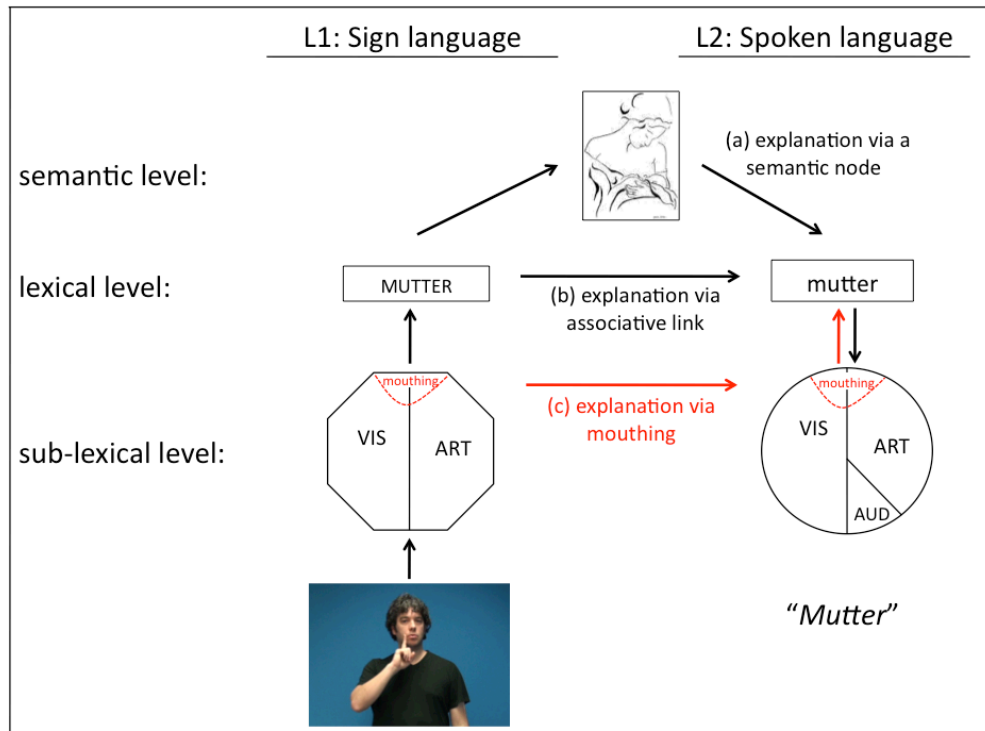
L1: Sign language

L2: Spoken language

semantic level:

(a) explanation via a semantic node

lexical level:

MUTTER

(b) explanation via associative link

mutter

sub-lexical level:

mouthing

VIS

ART

(c) explanation via mouthing

mouthing

VIS

ART

AUD

“Mutter”